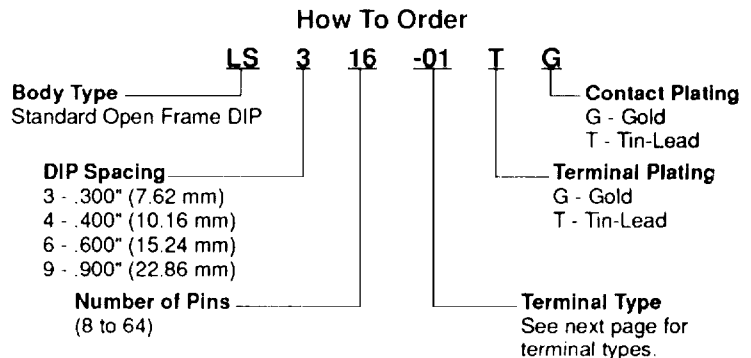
How To Order

LS 3 16 -01 T G

Body Type
Standard Open Frame DIP

Contact Plating
G - Gold
T - Tin-Lead

DIP Spacing
3 - .300" (7.62 mm)
4 - .400" (10.16 mm)
6 - .600" (15.24 mm)
9 - .900" (22.86 mm)

Terminal Plating
G - Gold
T - Tin-Lead

Number of Pins
(8 to 64)

Terminal Type
See next page for terminal types.